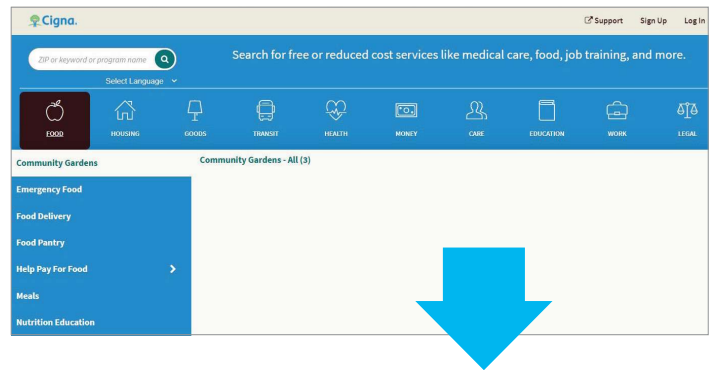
Cigna.

Support Sign Up Log In

ZIP or keyword or program name

Select Language

Search for free or reduced cost services like medical care, food, job training, and more.

FOOD HOUSING GOODS TRANSIT HEALTH MONEY CARE EDUCATION WORK LEGAL

Community Gardens

Community Gardens - All (3)

Emergency Food

Food Delivery

Food Pantry

Help Pay For Food

Meals

Nutrition Education